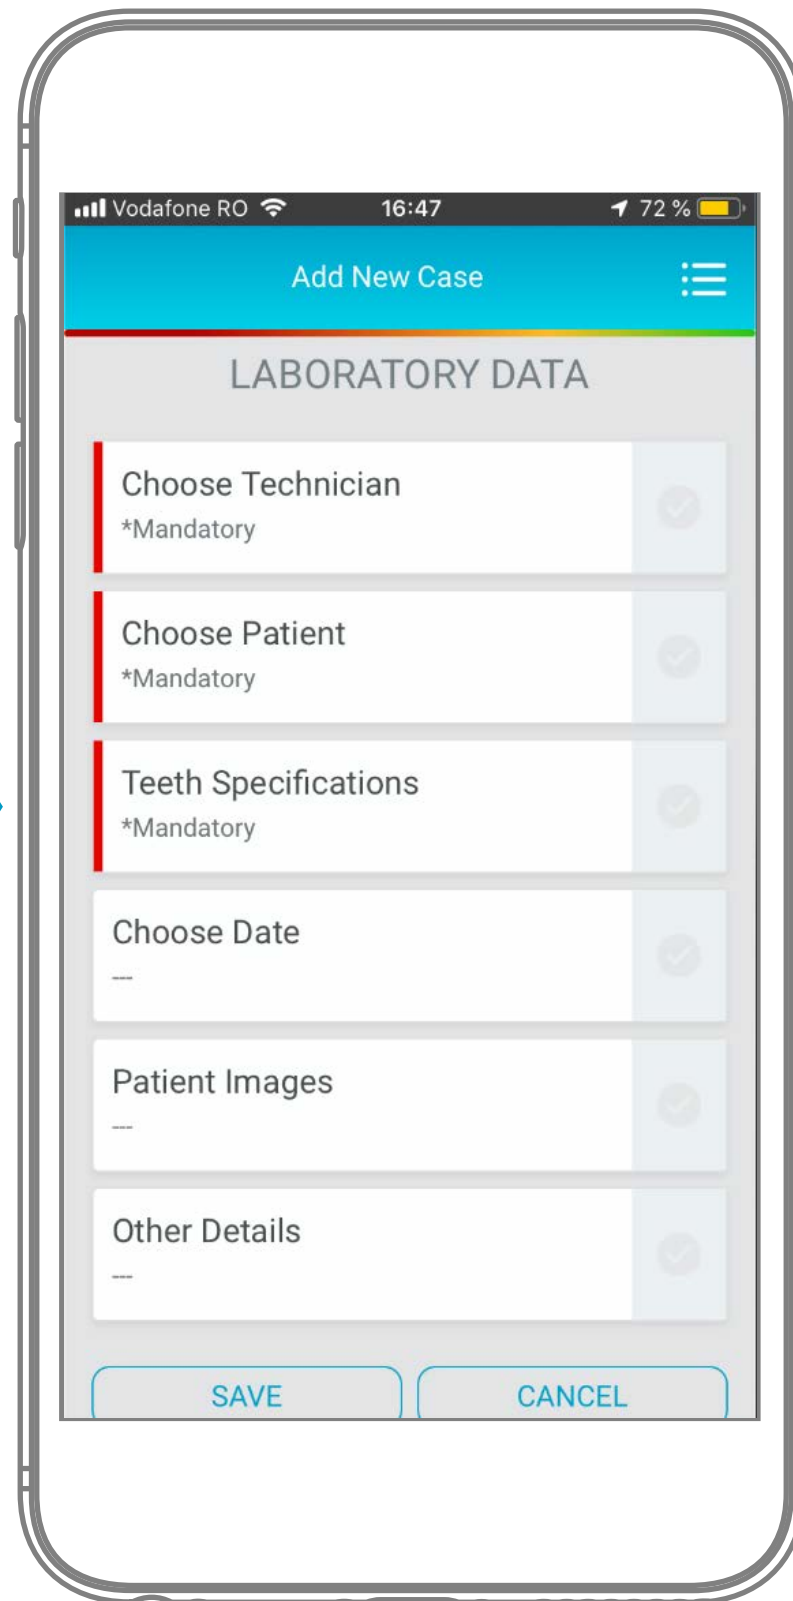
Vodafone RO 16:47 72 %

Add New Case

LABORATORY DATA

Choose Technician
*Mandatory

Choose Patient
*Mandatory

Teeth Specifications
*Mandatory

Choose Date
---

Patient Images
---

Other Details
---

SAVE

CANCEL